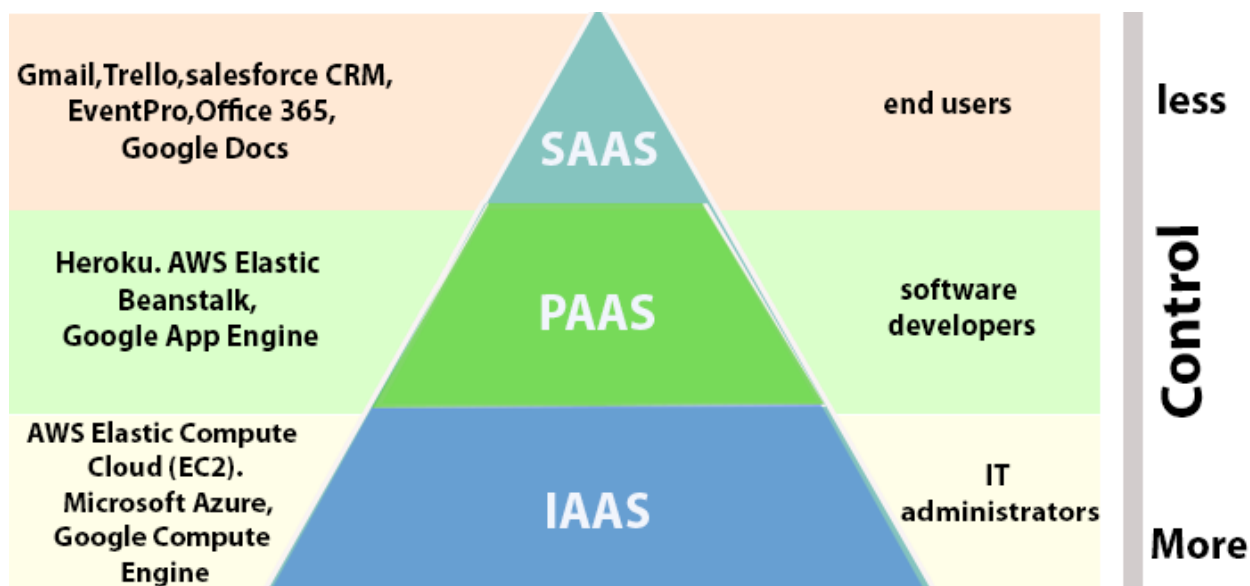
Gmail,Trello,salesforce CRM, EventPro,Office 365, Google Docs

SAAS

end users

less

Heroku. AWS Elastic Beanstalk, Google App Engine

PAAS

software developers

Control

AWS Elastic Compute Cloud (EC2). Microsoft Azure, Google Compute Engine

IAAS

IT administrators

More